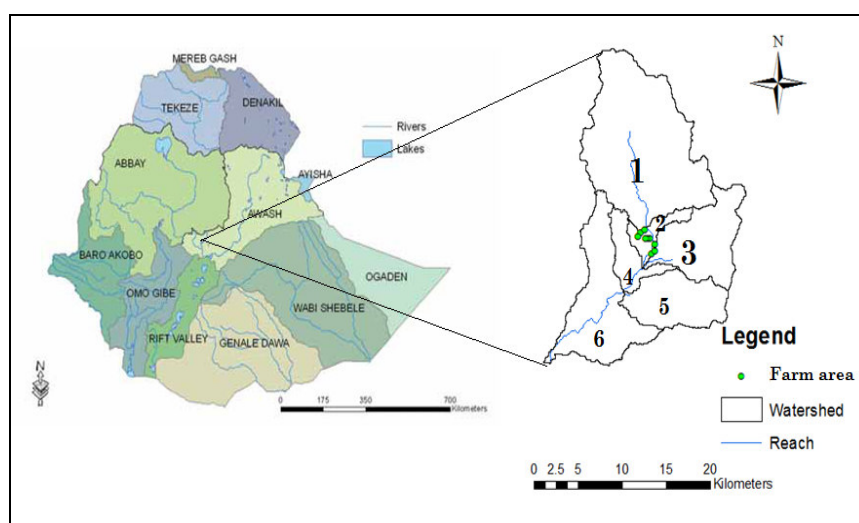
MEREB GASH
TEKEZE
DENAKIL
Rivers
Lakes
ABBAY
AYISHA
AWASH
BARO AKOBO
OGADEN
OMO GIBE
WABI SHEBELE
RIFT VALLEY
GENALE DAWA
N
0 175 350 700
Kilometers

N
1
2
3
4
5
6
Legend
Farm area
Watershed
Reach
0 2.5 5 10 15 20
Kilometers